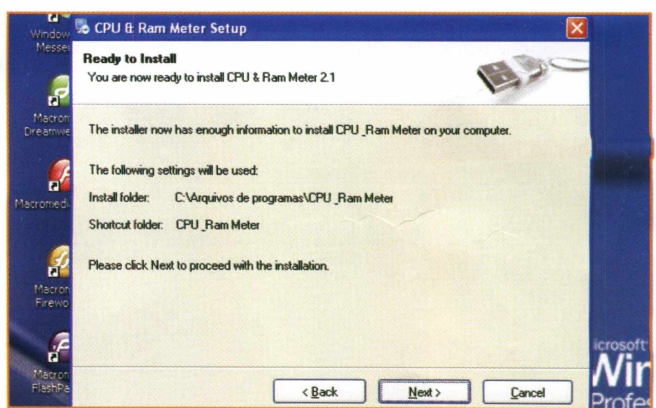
Window Messe

Macron Dreamwe

Macromedi

Macron Firewo

Macron FlashPa

CPU & Ram Meter Setup

Ready to Install
You are now ready to install CPU & Ram Meter 2.1

The installer now has enough information to install CPU _Ram Meter on your computer.

The following settings will be used:

Install folder: C:\Arquivos de programas\CPU _Ram Meter

Shortcut folder: CPU _Ram Meter

Please click Next to proceed with the installation.

< Back Next > Cancel

icrosoft Win Profes